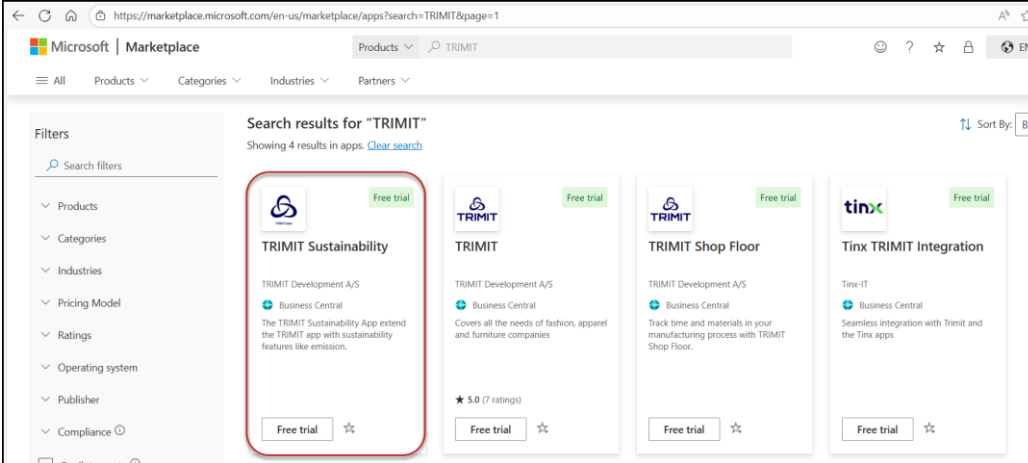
https://marketplace.microsoft.com/en-us/marketplace/apps?search=TRIMIT&page=1

Microsoft | Marketplace

Products TRIMIT

EN

All Products Categories Industries Partners

Filters

Search filters

Products

Categories

Industries

Pricing Model

Ratings

Operating system

Publisher

Compliance

Search results for "TRIMIT"

Showing 4 results in apps. Clear search

Sort By: B

Free trial

TRIMIT Sustainability

TRIMIT Development A/S

Business Central

The TRIMIT Sustainability App extend the TRIMIT app with sustainability features like emission.

Free trial

Free trial

TRIMIT

TRIMIT

TRIMIT Development A/S

Business Central

Covers all the needs of fashion, apparel and furniture companies

★ 5.0 (7 ratings)

Free trial

Free trial

TRIMIT

TRIMIT Shop Floor

TRIMIT Development A/S

Business Central

Track time and materials in your manufacturing process with TRIMIT Shop Floor.

Free trial

Free trial

tinx

Tinx TRIMIT Integration

Tinx-IT

Business Central

Seamless integration with Trimit and the Tinx apps

Free trial